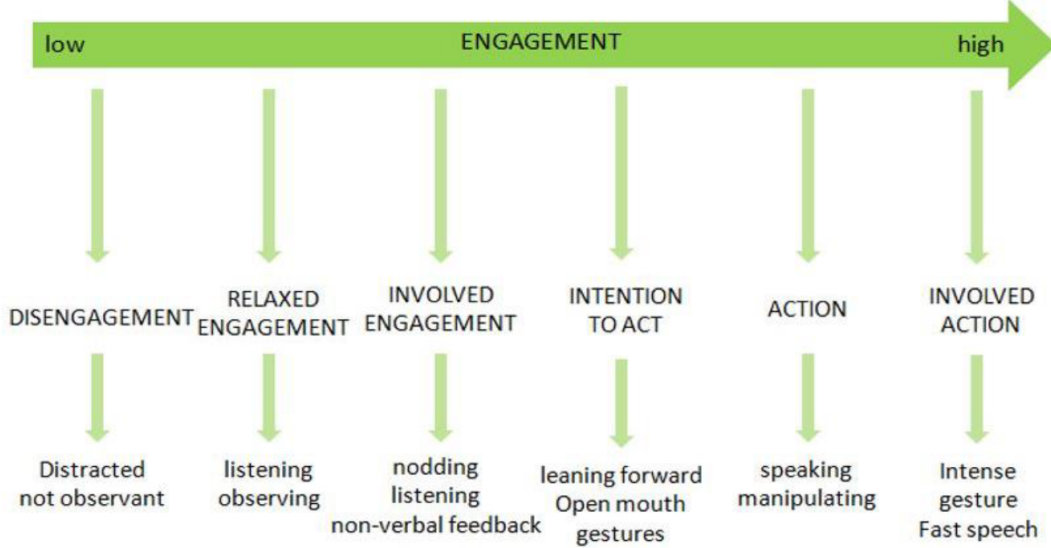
low ENGAGEMENT high

DISENGAGEMENT

Distracted
not observant

RELAXED ENGAGEMENT

listening
observing

INVOLVED ENGAGEMENT

nodding
listening
non-verbal feedback

INTENTION TO ACT

leaning forward
Open mouth
gestures

ACTION

speaking
manipulating

INVOLVED ACTION

Intense gesture
Fast speech